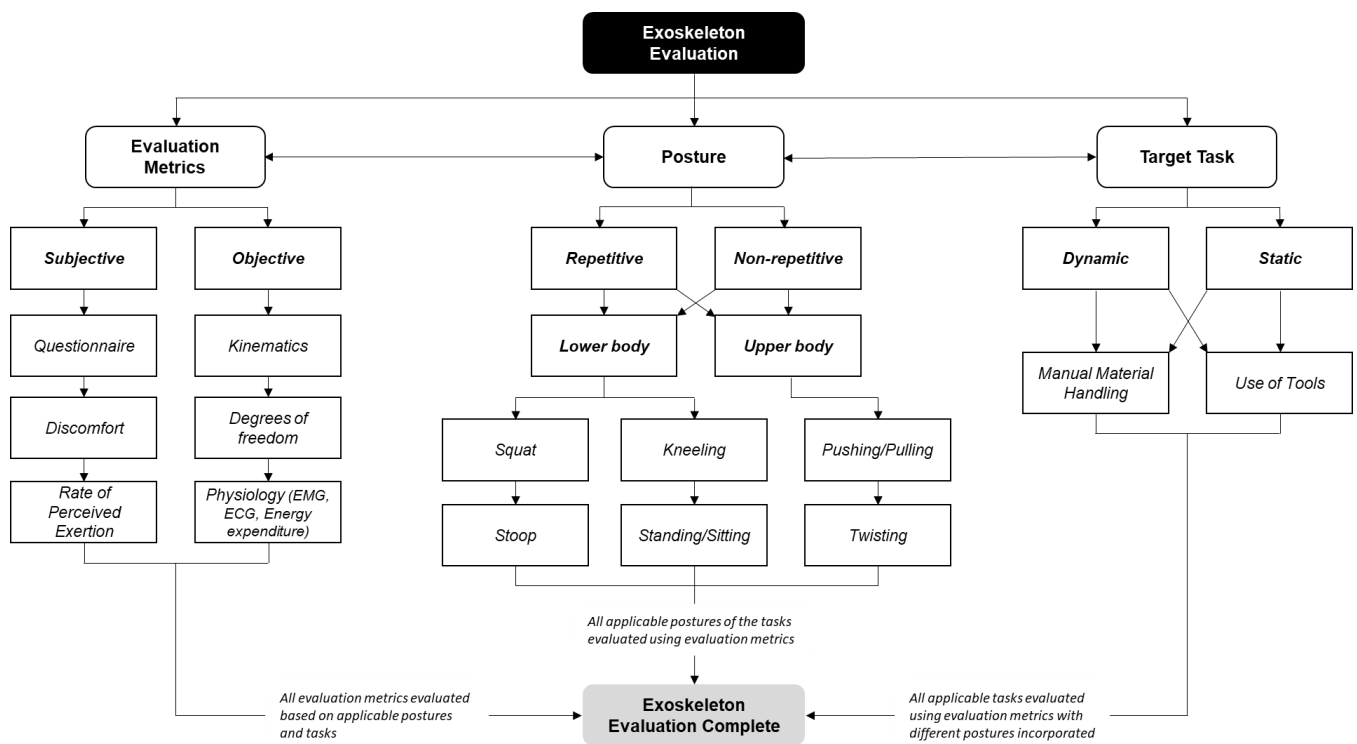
Exoskeleton Evaluation

Evaluation Metrics

Posture

Target Task

Subjective

Objective

Questionnaire

Discomfort

Rate of Perceived Exertion

Kinematics

Degrees of freedom

Physiology (EMG, ECG, Energy expenditure)

Repetitive

Non-repetitive

Lower body

Upper body

Squat

Stoop

Kneeling

Standing/Sitting

Pushing/Pulling

Twisting

Dynamic

Static

Manual Material Handling

Use of Tools

All applicable postures of the tasks evaluated using evaluation metrics

All evaluation metrics evaluated based on applicable postures and tasks

Exoskeleton Evaluation Complete

All applicable tasks evaluated using evaluation metrics with different postures incorporated